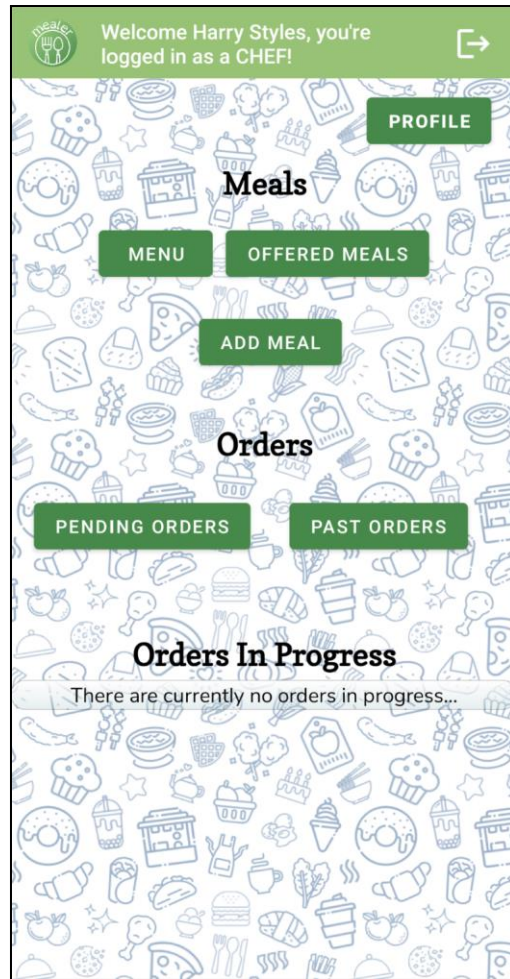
mealer

Welcome Harry Styles, you're logged in as a CHEF!

PROFILE

Meals

MENU

OFFERED MEALS

ADD MEAL

Orders

PENDING ORDERS

PAST ORDERS

Orders In Progress

There are currently no orders in progress...